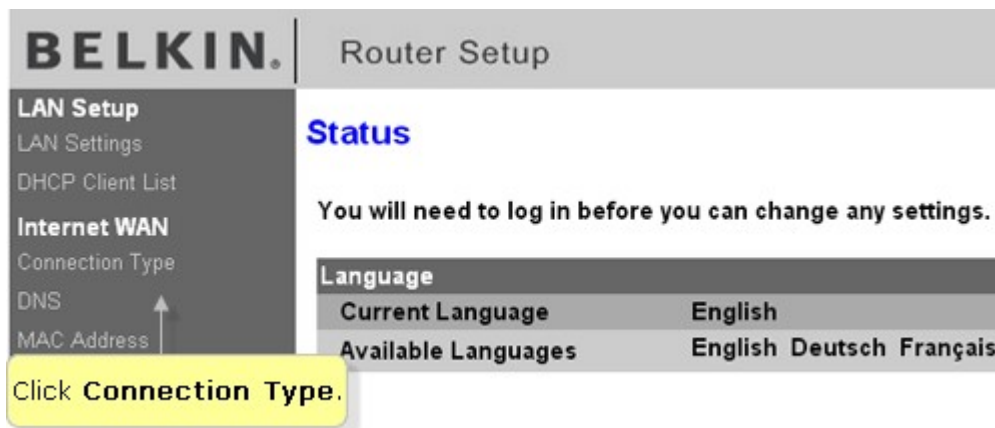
BELKIN. Router Setup

LAN Setup
LAN Settings
DHCP Client List
Internet WAN
Connection Type
DNS
MAC Address

Status

You will need to log in before you can change any settings.

| Language | |
|---|---|
| Current Language | English |
| Available Languages | English Deutsch Français |

Click **Connection Type**.